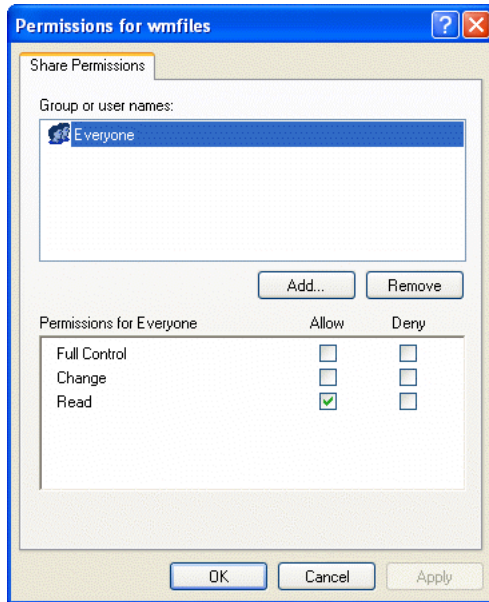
Permissions for wmfiles

?

Share Permissions

Group or user names:

Everyone

Add...

Remove

| Permissions for Everyone | Allow | Deny |
|---|---|---|
| Full Control | ☐ | ☐ |
| Change | ☐ | ☐ |
| Read | ☑ | ☐ |

OK

Cancel

Apply